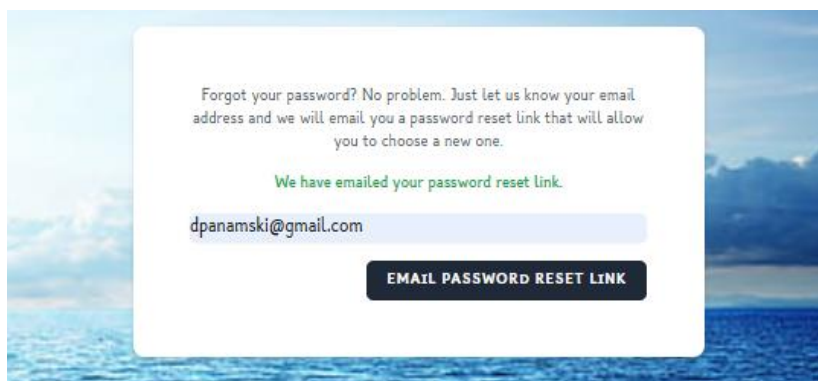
Forgot your password? No problem. Just let us know your email address and we will email you a password reset link that will allow you to choose a new one.

We have emailed your password reset link.

dpanamski@gmail.com

EMAIL PASSWORD RESET LINK